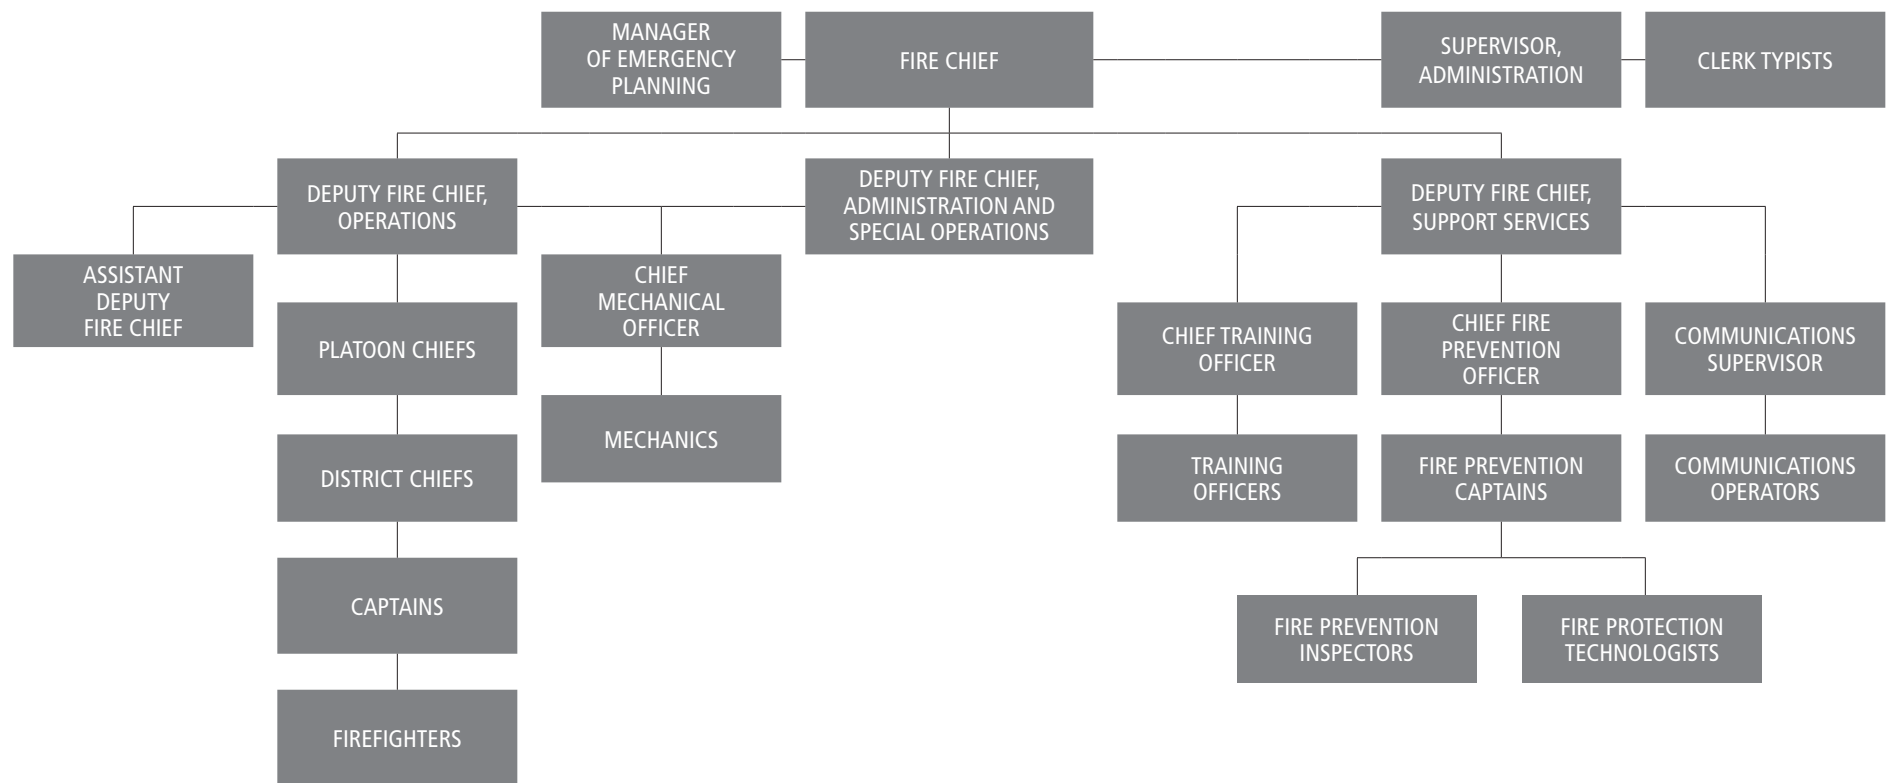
MANAGER OF EMERGENCY PLANNING

FIRE CHIEF

SUPERVISOR, ADMINISTRATION

CLERK TYPISTS

DEPUTY FIRE CHIEF, OPERATIONS

DEPUTY FIRE CHIEF, ADMINISTRATION AND SPECIAL OPERATIONS

DEPUTY FIRE CHIEF, SUPPORT SERVICES

ASSISTANT DEPUTY FIRE CHIEF

PLATOON CHIEFS

DISTRICT CHIEFS

CAPTAINS

FIREFIGHTERS

CHIEF MECHANICAL OFFICER

MECHANICS

CHIEF TRAINING OFFICER

TRAINING OFFICERS

CHIEF FIRE PREVENTION OFFICER

FIRE PREVENTION CAPTAINS

FIRE PREVENTION INSPECTORS

FIRE PROTECTION TECHNOLOGISTS

COMMUNICATIONS SUPERVISOR

COMMUNICATIONS OPERATORS